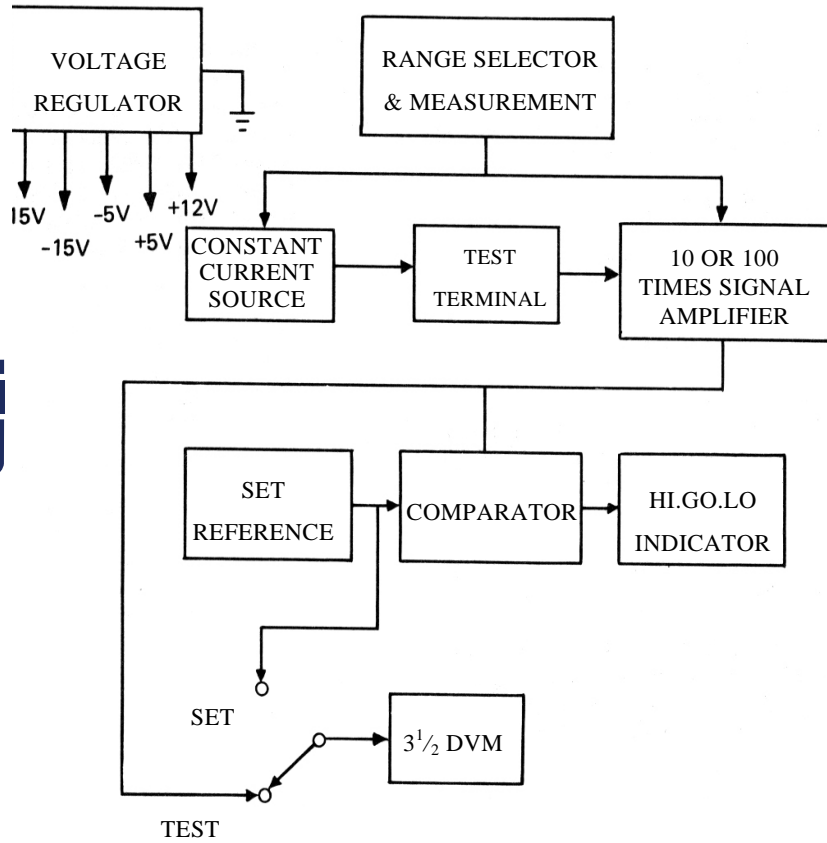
VOLTAGE REGULATOR

RANGE SELECTOR & MEASUREMENT

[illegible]15V

-15V

-5V

+5V

+12V

CONSTANT CURRENT SOURCE

TEST TERMINAL

10 OR 100 TIMES SIGNAL AMPLIFIER

SET REFERENCE

COMPARATOR

HI.GO.LO INDICATOR

SET

$3\frac{1}{2}$ DVM

TEST